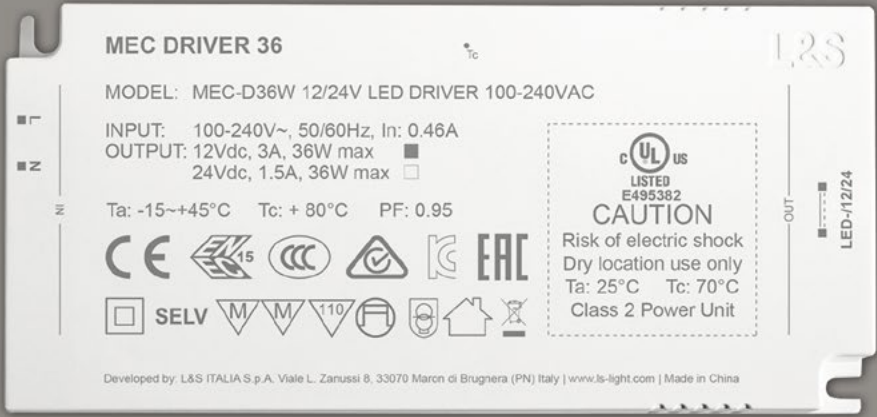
MEC DRIVER 36

Tc

L&S

MODEL: MEC-D36W 12/24V LED DRIVER 100-240VAC

L
N
IN

INPUT: 100-240V~, 50/60Hz, In: 0.46A
OUTPUT: 12Vdc, 3A, 36W max
24Vdc, 1.5A, 36W max

Ta: -15~+45°C Tc: + 80°C PF: 0.95

c UL us LISTED E495382
CAUTION
Risk of electric shock
Dry location use only
Ta: 25°C Tc: 70°C
Class 2 Power Unit

OUT
LED-/12/24

CE ENEC 15 CCC EAC

SELV M M 110

Developed by: L&S ITALIA S.p.A. Viale L. Zanussi 8, 33070 Maron di Brugnera (PN) Italy | www.ls-light.com | Made in China